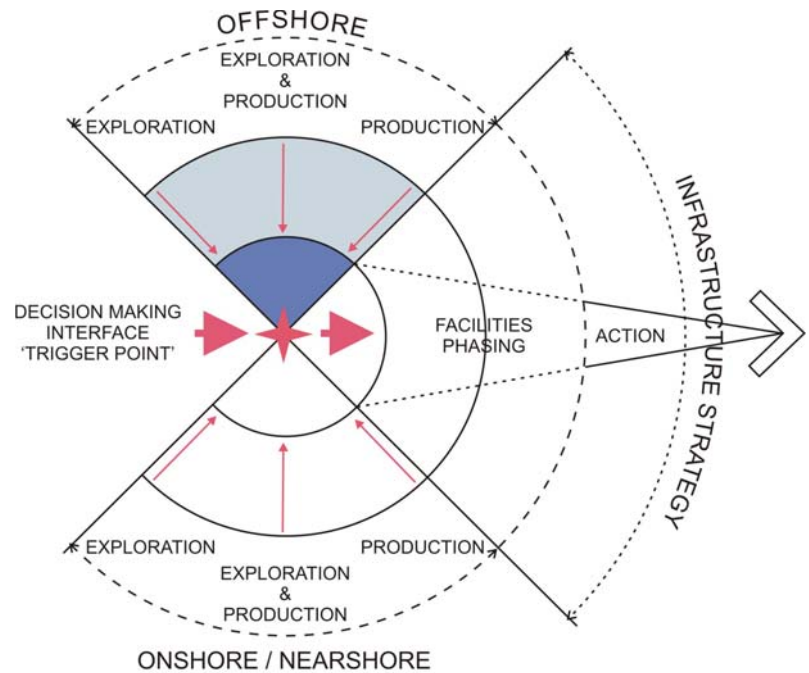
OFFSHORE

EXPLORATION & PRODUCTION

EXPLORATION

PRODUCTION

INFRASTRUCTURE STRATEGY

DECISION MAKING INTERFACE 'TRIGGER POINT'

FACILITIES PHASING

ACTION

EXPLORATION

PRODUCTION

EXPLORATION & PRODUCTION

ONSHORE / NEARSHORE